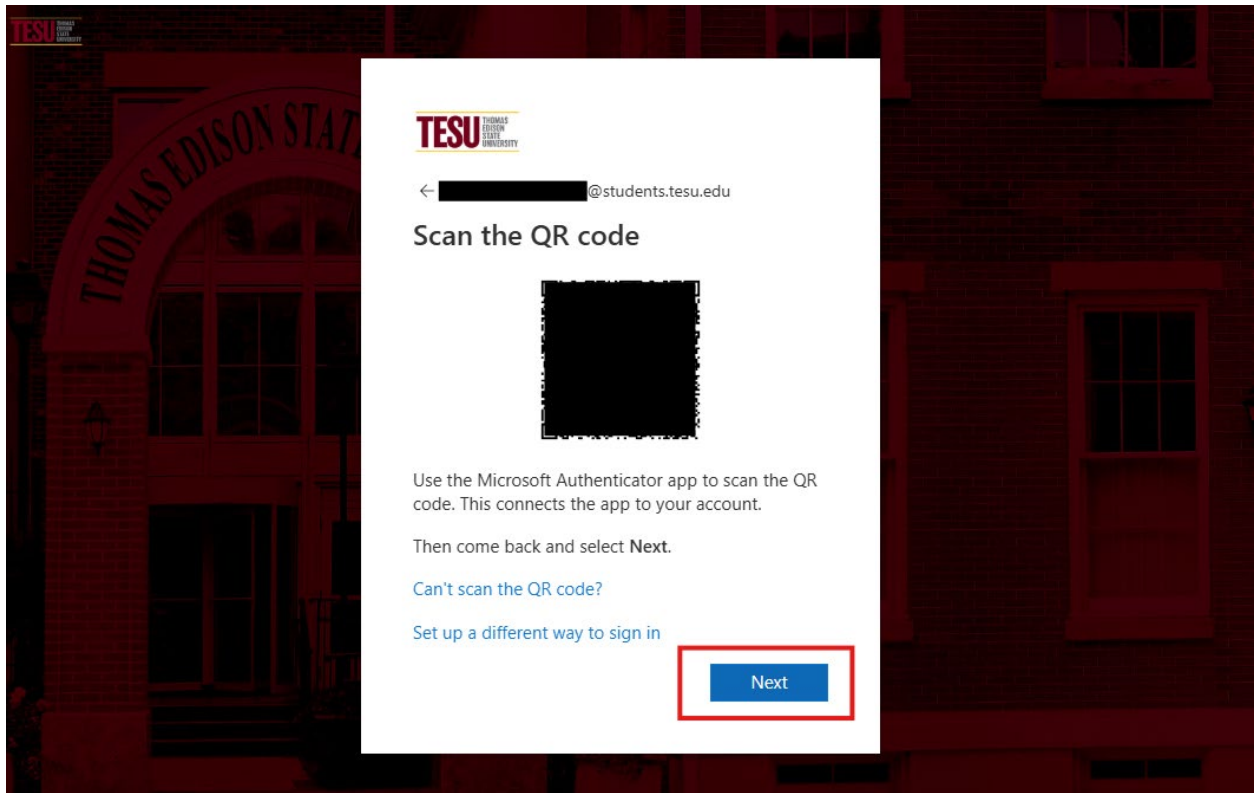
TESU THOMAS EDISON STATE UNIVERSITY

THOMAS EDISON STAT

TESU THOMAS EDISON STATE UNIVERSITY

← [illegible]@students.tesu.edu

Scan the QR code

Use the Microsoft Authenticator app to scan the QR code. This connects the app to your account.

Then come back and select **Next**.

Can't scan the QR code?

Set up a different way to sign in

Next